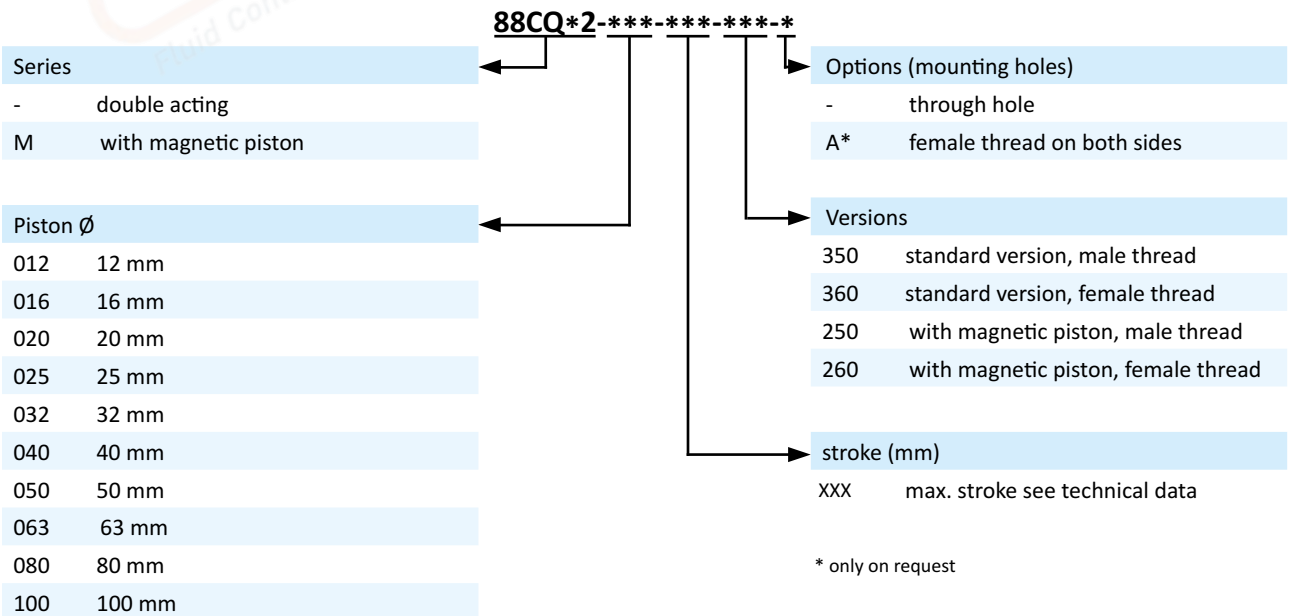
Fluid Con

88CQ*2-***-***-***-*

Series

| | |
|---|---|
| - | double acting |
| M | with magnetic piston |

Piston Ø

| | |
|---|---|
| 012 | 12 mm |
| 016 | 16 mm |
| 020 | 20 mm |
| 025 | 25 mm |
| 032 | 32 mm |
| 040 | 40 mm |
| 050 | 50 mm |
| 063 | 63 mm |
| 080 | 80 mm |
| 100 | 100 mm |

Options (mounting holes)

| | |
|---|---|
| - | through hole |
| A* | female thread on both sides |

Versions

| | |
|---|---|
| 350 | standard version, male thread |
| 360 | standard version, female thread |
| 250 | with magnetic piston, male thread |
| 260 | with magnetic piston, female thread |

stroke (mm)

| | |
|---|---|
| XXX | max. stroke see technical data |

* only on request